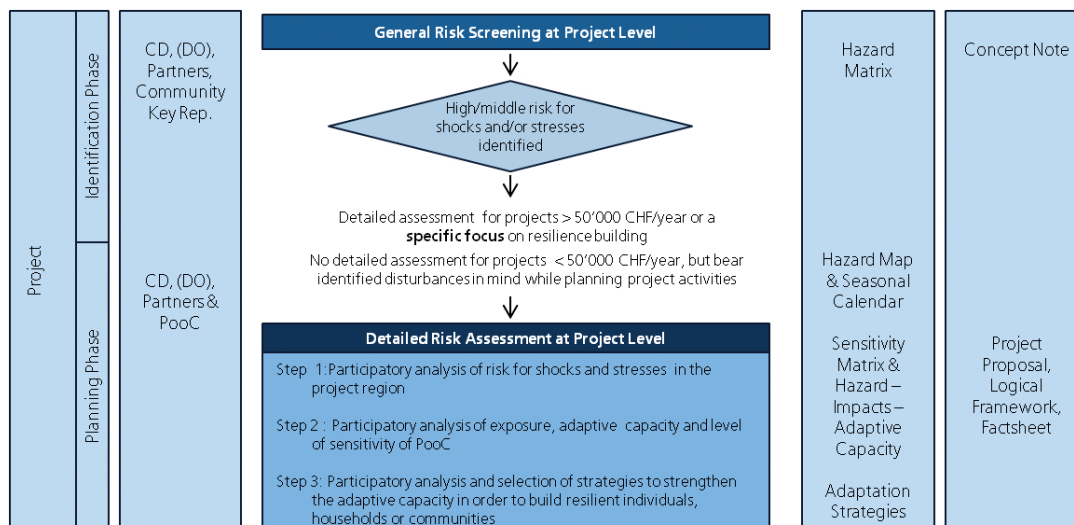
Project

Identification Phase

Planning Phase

CD, (DO), Partners, Community Key Rep.

CD, (DO), Partners & PooC

General Risk Screening at Project Level

High/middle risk for shocks and/or stresses identified

Detailed assessment for projects > 50'000 CHF/year or a **specific focus** on resilience building

No detailed assessment for projects < 50'000 CHF/year, but bear identified disturbances in mind while planning project activities

Detailed Risk Assessment at Project Level

Step 1: Participatory analysis of risk for shocks and stresses in the project region

Step 2 : Participatory analysis of exposure, adaptive capacity and level of sensitivity of PooC

Step 3: Participatory analysis and selection of strategies to strengthen the adaptive capacity in order to build resilient individuals, households or communities

Hazard Matrix

Hazard Map & Seasonal Calendar

Sensitivity Matrix & Hazard – Impacts – Adaptive Capacity

Adaptation Strategies

Concept Note

Project Proposal, Logical Framework, Factsheet